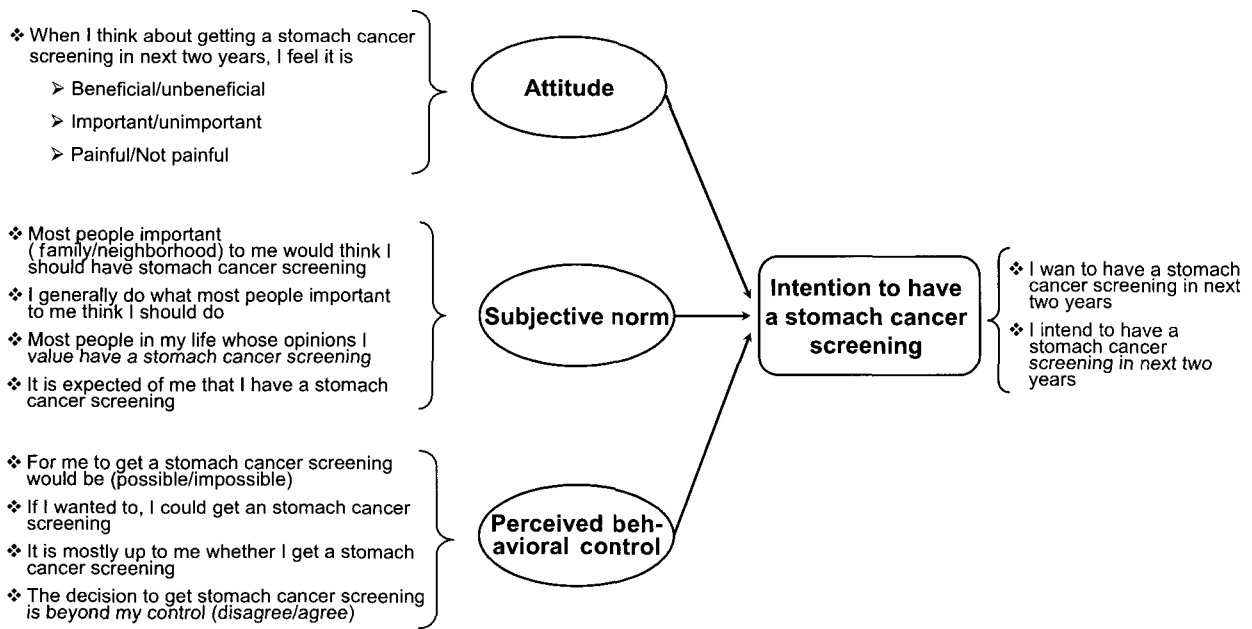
❖ When I think about getting a stomach cancer screening in next two years, I feel it is

➢ Beneficial/unbeneficial

➢ Important/unimportant

➢ Painful/Not painful

Attitude

❖ Most people important ( family/neighborhood) to me would think I should have stomach cancer screening

❖ I generally do what most people important to me think I should do

❖ Most people in my life whose opinions I value have a stomach cancer screening

❖ It is expected of me that I have a stomach cancer screening

Subjective norm

❖ For me to get a stomach cancer screening would be (possible/impossible)

❖ If I wanted to, I could get an stomach cancer screening

❖ It is mostly up to me whether I get a stomach cancer screening

❖ The decision to get stomach cancer screening is beyond my control (disagree/agree)

Perceived behavioral control

Intention to have a stomach cancer screening

❖ I wan to have a stomach cancer screening in next two years

❖ I intend to have a stomach cancer screening in next two years